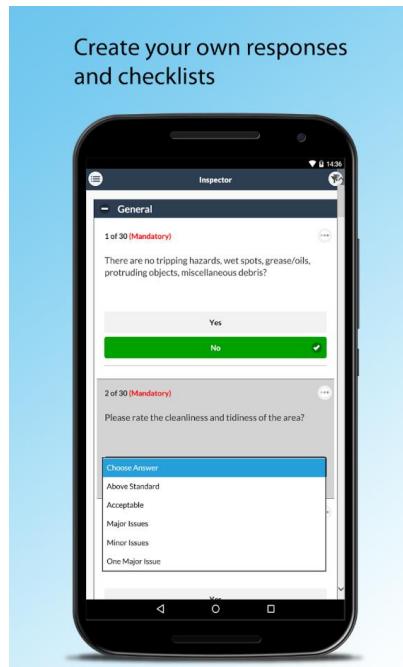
Create your own responses and checklists

14:36

Inspector

General

1 of 30 (Mandatory)

There are no tripping hazards, wet spots, grease/oils, protruding objects, miscellaneous debris?

Yes

No

2 of 30 (Mandatory)

Please rate the cleanliness and tidiness of the area?

Choose Answer
Above Standard
Acceptable
Major Issues
Minor Issues
One Major Issue

Yes